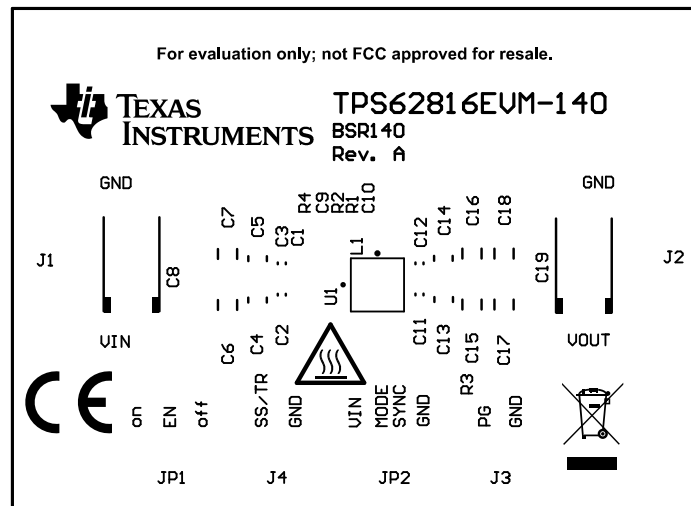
For evaluation only; not FCC approved for resale.

TEXAS INSTRUMENTS

TPS62816EVM-140
BSR140
Rev. A

GND
GND

J1
J2

C7 C5 C3 C1 R4 C9 R2 R1 C10 C12 C14 C16 C18

C8 L1 U1 C19

C6 C4 C2 C11 C13 C15 C17

VIN
VOUT

R3

CE

on EN off SS/TR GND VIN MODE SYNC GND PG GND

JP1 J4 JP2 J3